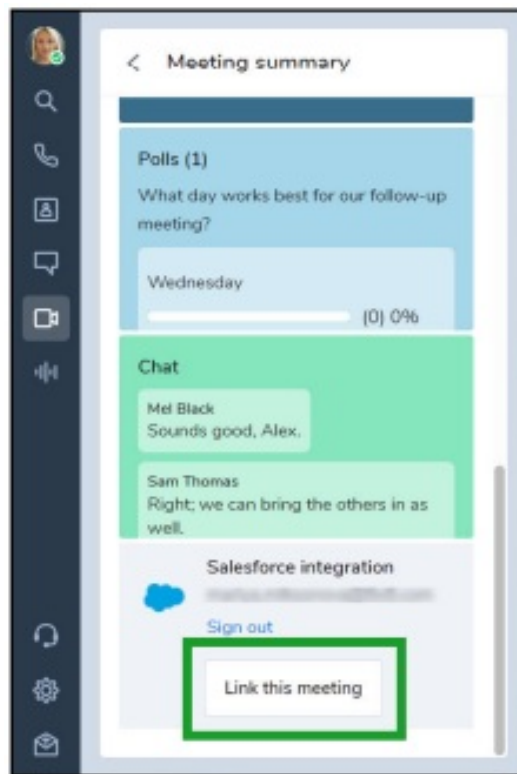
< Meeting summary

Polls (1)

What day works best for our follow-up meeting?

Wednesday

(0) 0%

Chat

Mel Black
Sounds good, Alex.

Sam Thomas
Right; we can bring the others in as well.

Salesforce integration

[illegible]

Sign out

Link this meeting